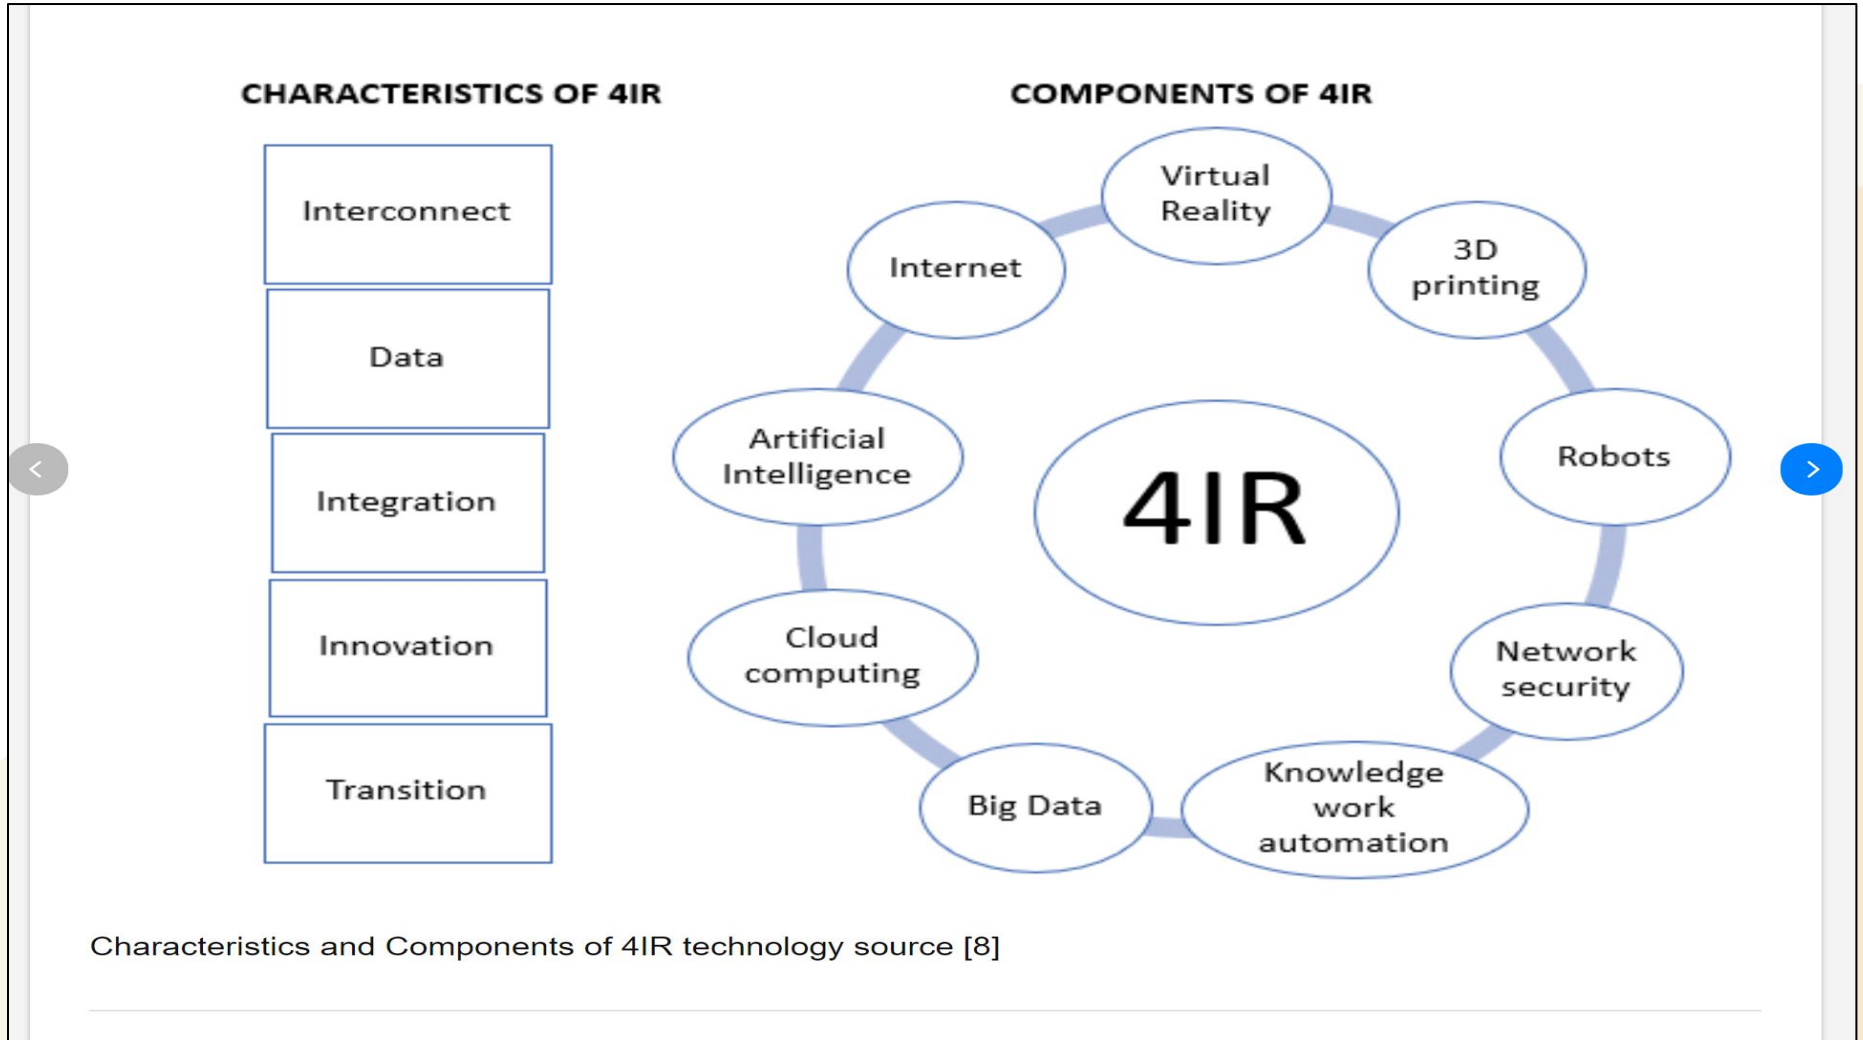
CHARACTERISTICS OF 4IR

Interconnect

Data

Integration

Innovation

Transition

COMPONENTS OF 4IR

Virtual Reality

3D printing

Robots

Network security

Knowledge work automation

Big Data

Cloud computing

Artificial Intelligence

Internet

4IR

Characteristics and Components of 4IR technology source [8]